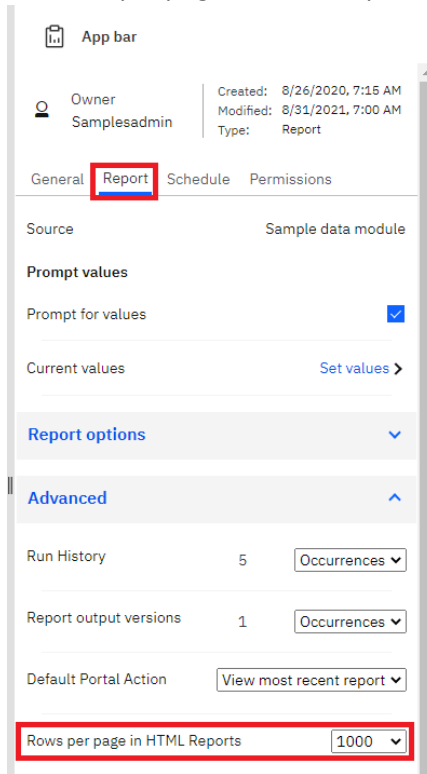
App bar

Owner
Samplesadmin

Created: 8/26/2020, 7:15 AM
Modified: 8/31/2021, 7:00 AM
Type: Report

General Report Schedule Permissions

Source Sample data module

Prompt values

Prompt for values

Current values Set values

Report options

Advanced

Run History 5 Occurrences

Report output versions 1 Occurrences

Default Portal Action View most recent report

Rows per page in HTML Reports 1000